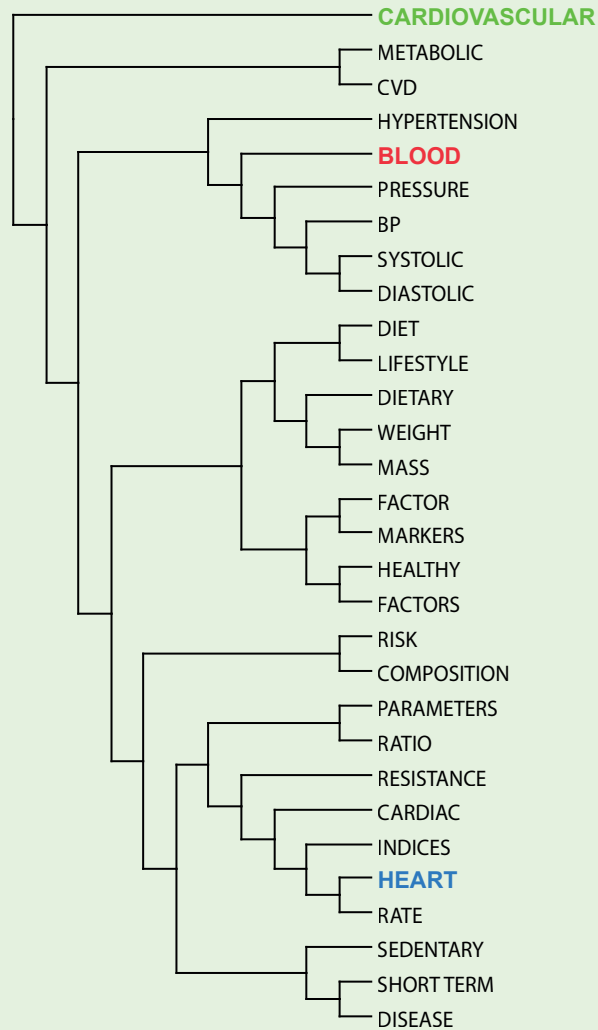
CARDIOVASCULAR
METABOLIC
CVD
HYPERTENSION
BLOOD
PRESSURE
BP
SYSTOLIC
DIASTOLIC
DIET
LIFESTYLE
DIETARY
WEIGHT
MASS
FACTOR
MARKERS
HEALTHY
FACTORS
RISK
COMPOSITION
PARAMETERS
RATIO
RESISTANCE
CARDIAC
INDICES
HEART
RATE
SEDENTARY
SHORT TERM
DISEASE